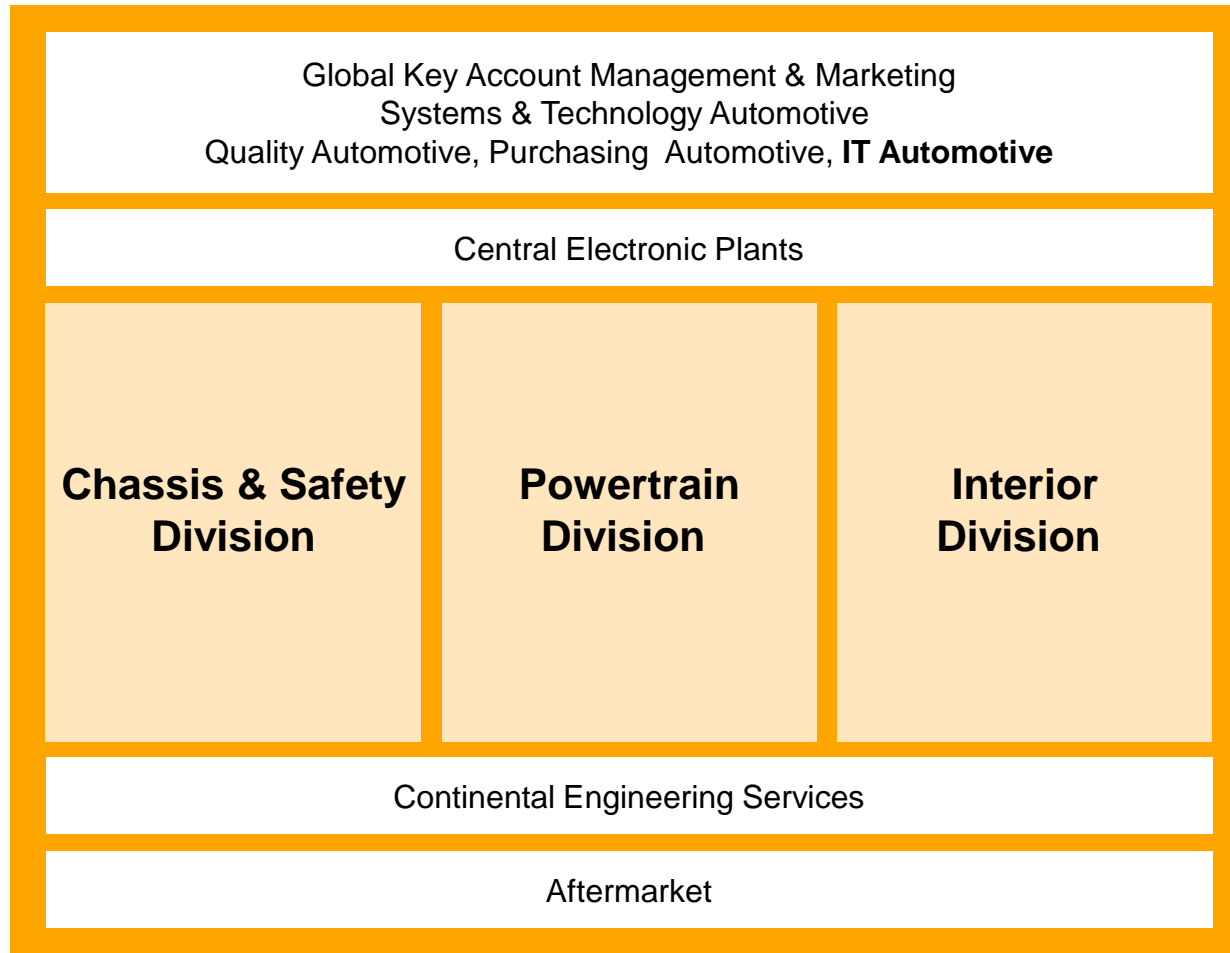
Global Key Account Management & Marketing
Systems & Technology Automotive
Quality Automotive, Purchasing Automotive, **IT Automotive**

Central Electronic Plants

**Chassis & Safety Division**

**Powertrain Division**

**Interior Division**

Continental Engineering Services

Aftermarket